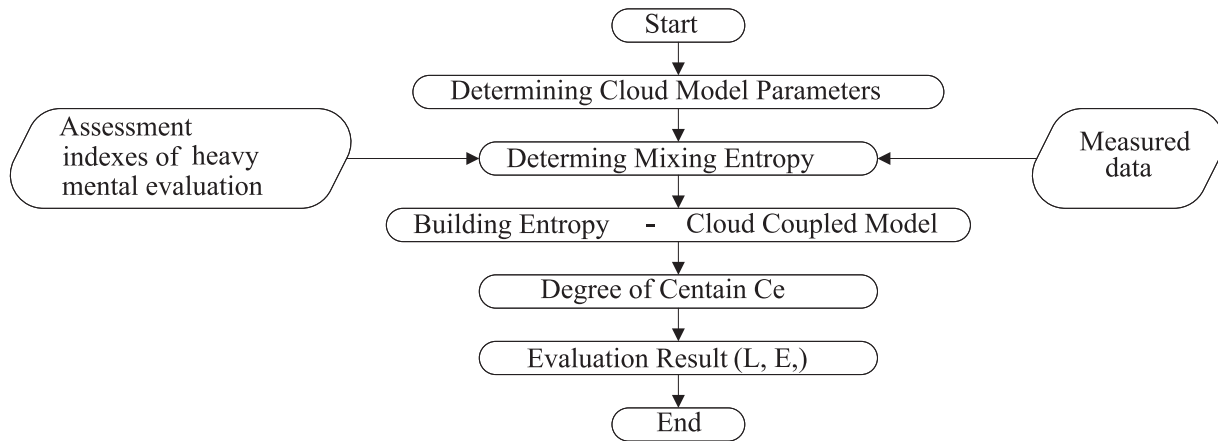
Start

Determining Cloud Model Parameters

Assessment indexes of heavy mental evaluation

Determing Mixing Entropy

Measured data

Building Entropy - Cloud Coupled Model

Degree of Centain Ce

Evaluation Result (L, E,)

End